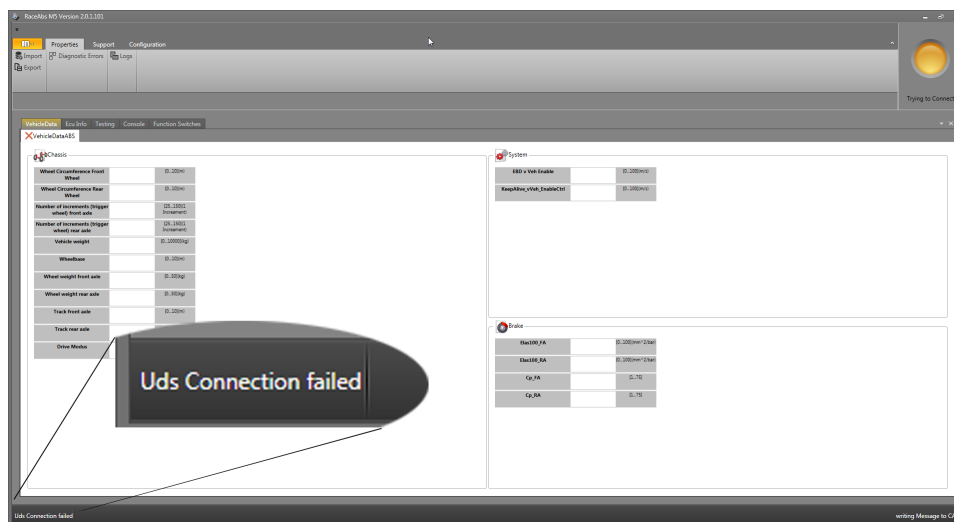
RaceAbs M5 Version 2.0.1.101

Properties Support Configuration

Import Diagnostic Errors Logs
Export

Trying to Connect

VehicleData Ecu Info Testing Console Function Switches
VehicleDataABS

Chassis

| | | |
|---|---|---|
| Wheel Circumference Front Wheel | | [0...10](m) |
| Wheel Circumference Rear Wheel | | [0...10](m) |
| Number of increments (trigger wheel) front axle | | [25...150](1 Increment) |
| Number of increments (trigger wheel) rear axle | | [25...150](1 Increment) |
| Vehicle weight | | [0...10000](kg) |
| Wheelbase | | [0...10](m) |
| Wheel weight front axle | | [0...50](kg) |
| Wheel weight rear axle | | [0...50](kg) |
| Track front axle | | [0...10](m) |
| Track rear axle | | |
| Drive Modus | | |

System

| | | |
|---|---|---|
| EBD v Veh Enable | | [0...1000](m/s) |
| KeepAlive_vVeh_EnableCtrl | | [0...1000](m/s) |

Brake

| | | |
|---|---|---|
| Elas100_FA | | [0...100](mm^2/bar) |
| Elas100_RA | | [0...100](mm^2/bar) |
| Cp_FA | | [0...75] |
| Cp_RA | | [0...75] |

Uds Connection failed

Uds Connection failed

writing Message to CA